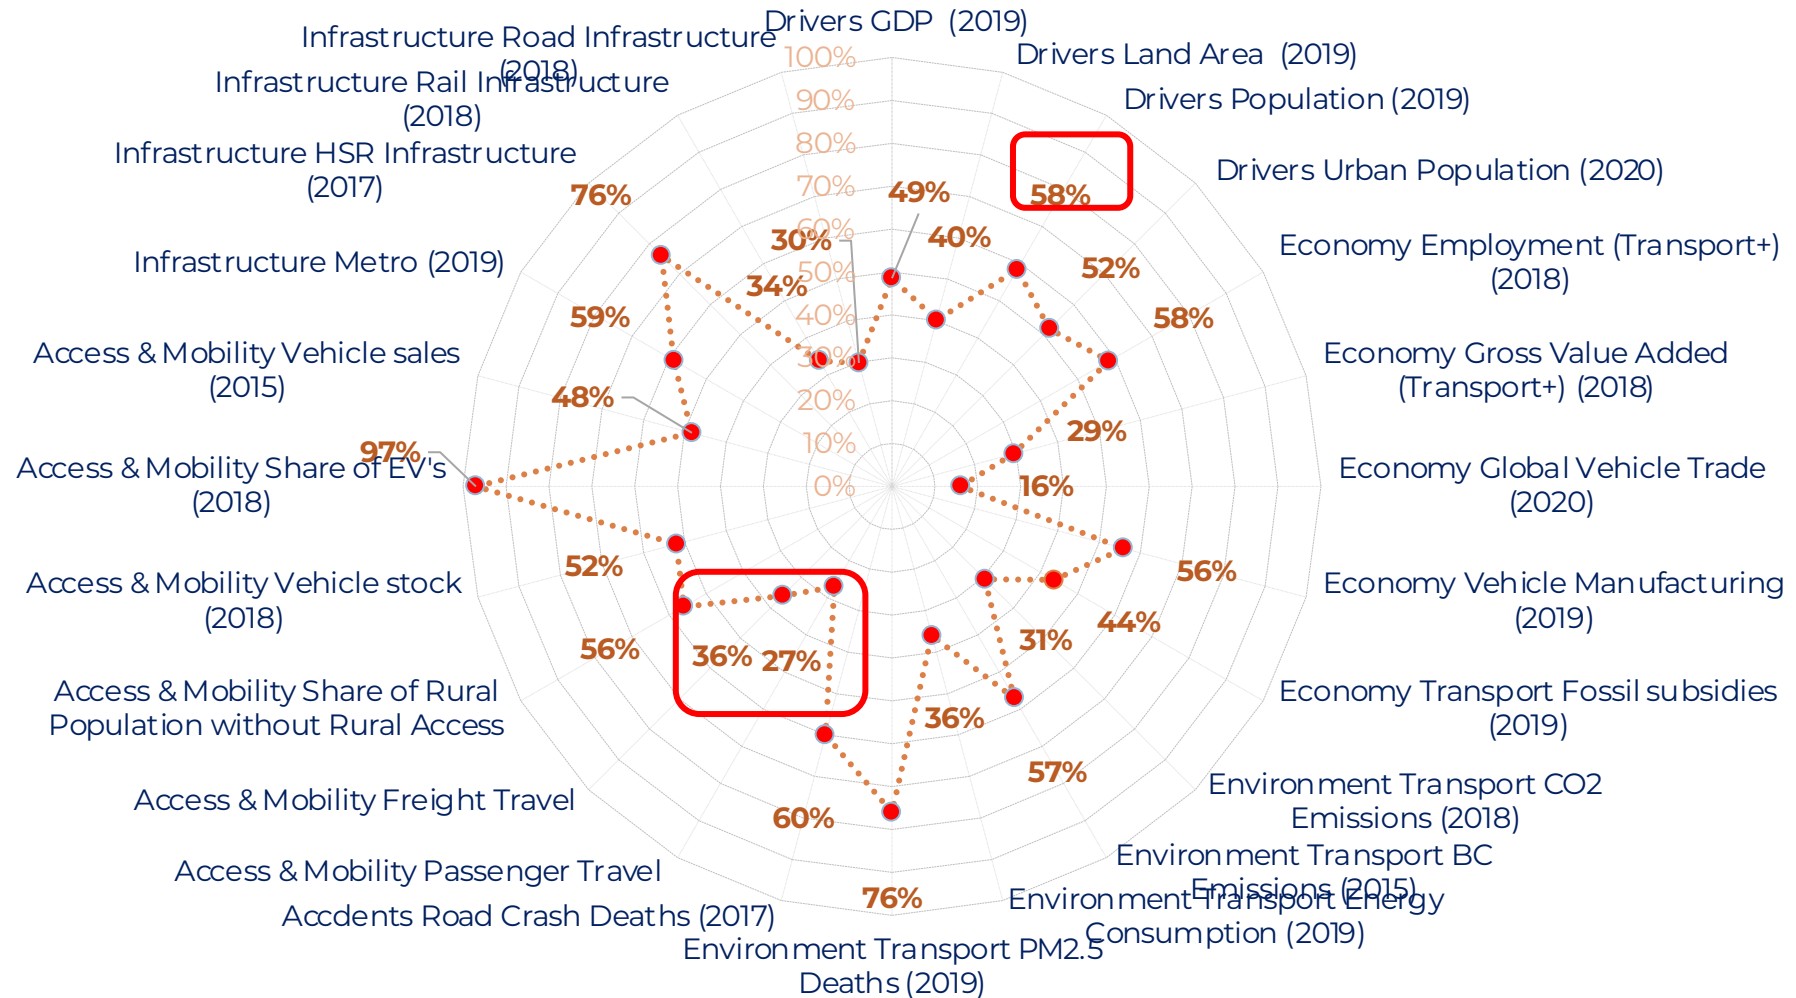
Drivers GDP (2019)
Drivers Land Area (2019)
Drivers Population (2019)
Drivers Urban Population (2020)
Economy Employment (Transport+) (2018)
Economy Gross Value Added (Transport+) (2018)
Economy Global Vehicle Trade (2020)
Economy Vehicle Manufacturing (2019)
Economy Transport Fossil subsidies (2019)
Environment Transport CO2 Emissions (2018)
Environment Transport BC Emissions (2015)
Environment Transport Energy Consumption (2019)
Environment Transport PM2.5 Deaths (2019)
Accdents Road Crash Deaths (2017)
Access & Mobility Passenger Travel
Access & Mobility Freight Travel
Access & Mobility Share of Rural Population without Rural Access
Access & Mobility Vehicle stock (2018)
Access & Mobility Share of EV's (2018)
Access & Mobility Vehicle sales (2015)
Infrastructure Metro (2019)
Infrastructure HSR Infrastructure (2017)
Infrastructure Rail Infrastructure (2018)
Infrastructure Road Infrastructure (2018)

100%
90%
80%
70%
60%
50%
40%
30%
20%
10%
0%

49%
40%
58%
52%
58%
29%
16%
56%
44%
31%
57%
36%
76%
60%
27%
36%
56%
52%
97%
48%
59%
76%
34%
30%